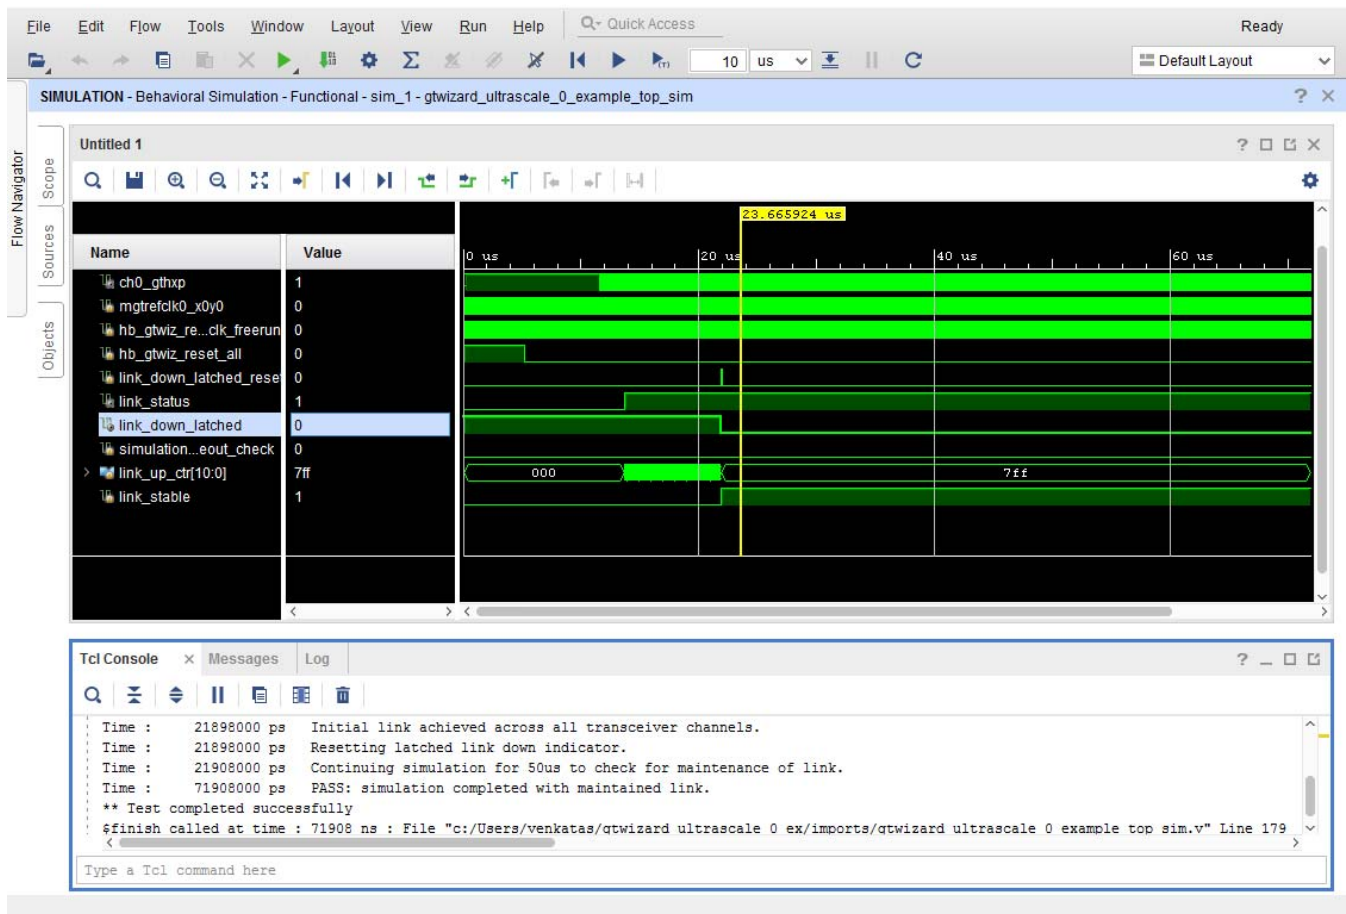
File Edit Flow Tools Window Layout View Run Help Quick Access Ready

10 us Default Layout

SIMULATION - Behavioral Simulation - Functional - sim_1 - gtwizard_ultrascale_0_example_top_sim ? ×

Flow Navigator

Scope

Sources

Objects

Untitled 1 ? ☐ ×

23.665924 us

| Name | Value |
|---|---|
| ch0_gthxp | 1 |
| mgtrefclk0_x0y0 | 0 |
| hb_gtwiz_re...clk_freerun | 0 |
| hb_gtwiz_reset_all | 0 |
| link_down_latched_reset | 0 |
| link_status | 1 |
| link_down_latched | 0 |
| simulation...eout_check | 0 |
| link_up_ctr[10:0] | 7ff |
| link_stable | 1 |

0 us 20 us 40 us 60 us

000 7ff

Tcl Console × Messages Log ? _ ☐

Time : 21898000 ps Initial link achieved across all transceiver channels.
Time : 21898000 ps Resetting latched link down indicator.
Time : 21908000 ps Continuing simulation for 50us to check for maintenance of link.
Time : 71908000 ps PASS: simulation completed with maintained link.
** Test completed successfully
$finish called at time : 71908 ns : File "c:/Users/venkatas/gtwizard_ultrascale_0_ex/imports/gtwizard_ultrascale_0_example_top_sim.v" Line 179

Type a Tcl command here